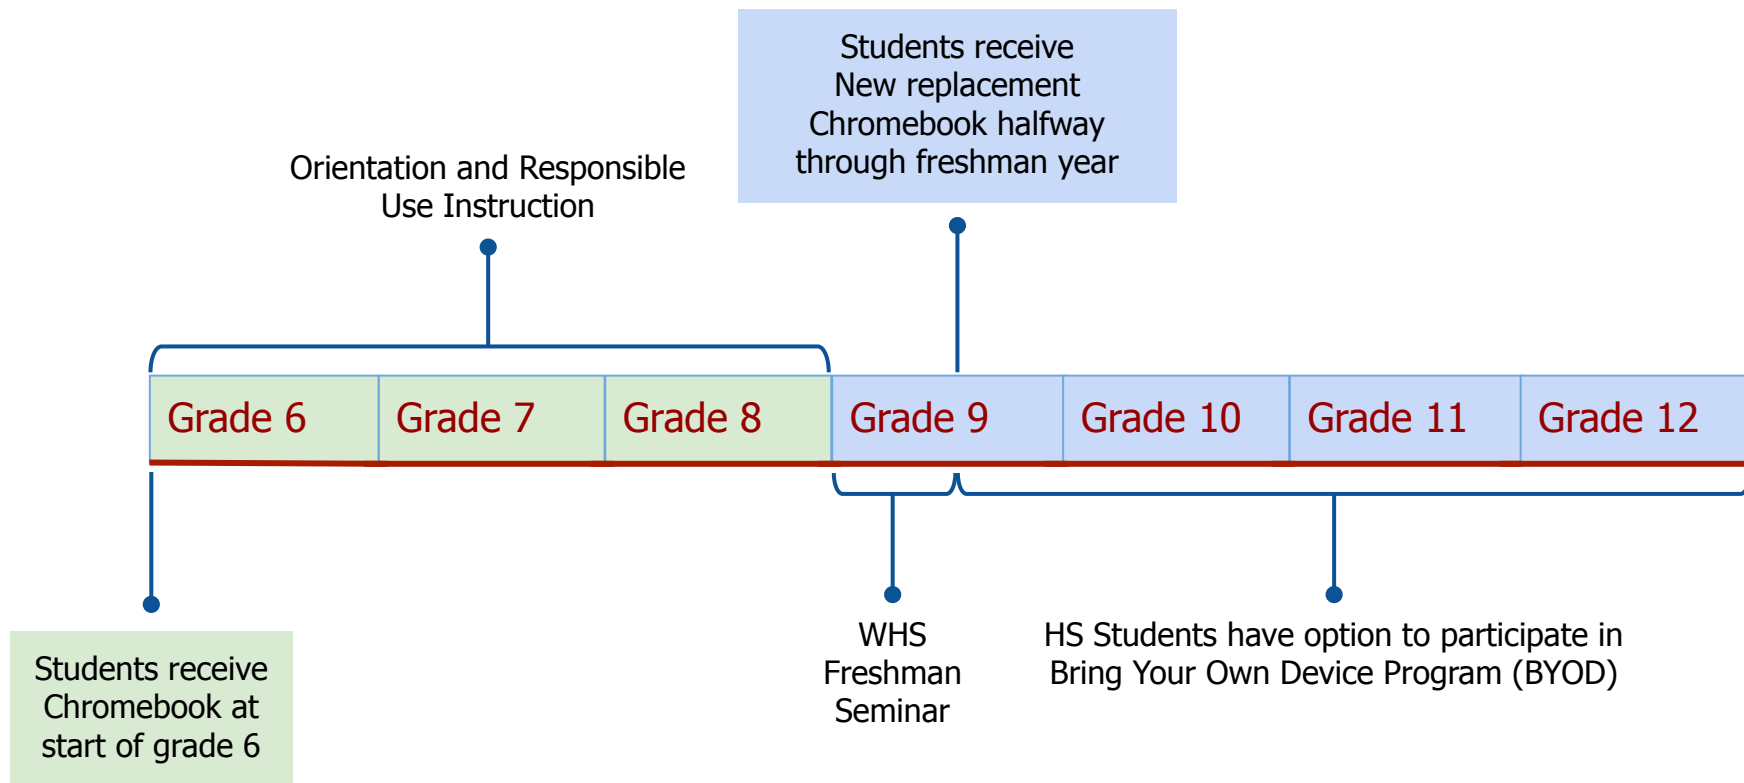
Students receive New replacement Chromebook halfway through freshman year

Orientation and Responsible Use Instruction

Grade 6

Grade 7

Grade 8

Grade 9

Grade 10

Grade 11

Grade 12

Students receive Chromebook at start of grade 6

WHS Freshman Seminar

HS Students have option to participate in Bring Your Own Device Program (BYOD)